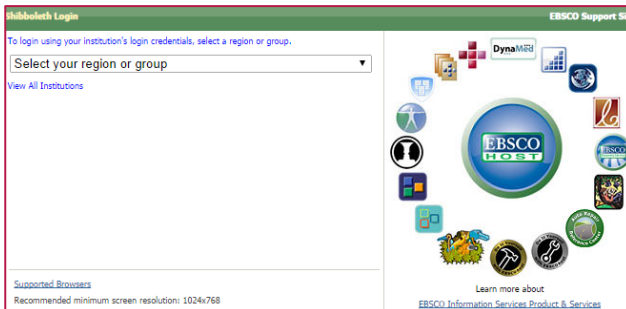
Shibboleth Login

EBSCO Support Si

To login using your institution's login credentials, select a region or group.

Select your region or group ▼

View All Institutions

DynaMed

EBSCO HOST

Supported Browsers

Recommended minimum screen resolution: 1024x768

Learn more about

EBSCO Information Services Product & Services